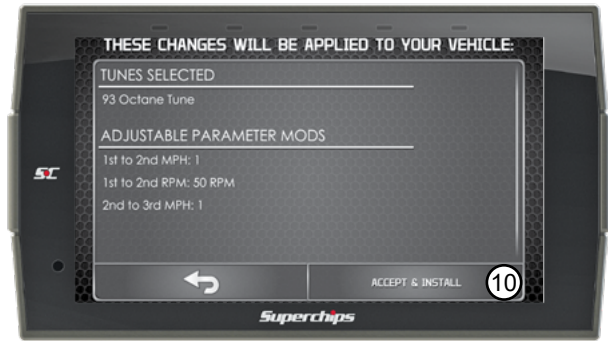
THESE CHANGES WILL BE APPLIED TO YOUR VEHICLE:

TUNES SELECTED

93 Octane Tune

ADJUSTABLE PARAMETER MODS

1st to 2nd MPH: 1

1st to 2nd RPM: 50 RPM

2nd to 3rd MPH: 1

ACCEPT & INSTALL

10

SC

Superchips